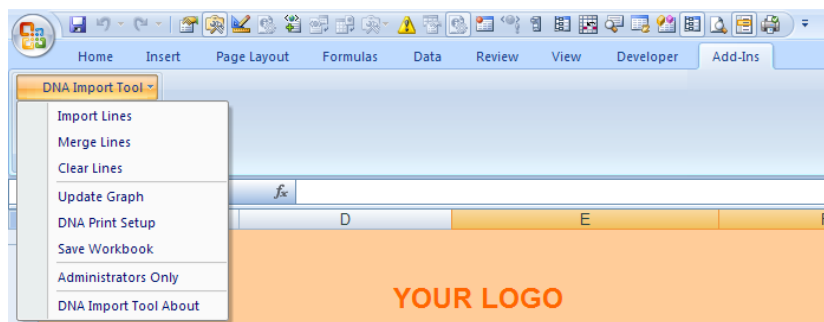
Home Insert Page Layout Formulas Data Review View Developer Add-Ins

DNA Import Tool

Import Lines
Merge Lines
Clear Lines
Update Graph
DNA Print Setup
Save Workbook
Administrators Only
DNA Import Tool About

$f_x$

D E

YOUR LOGO